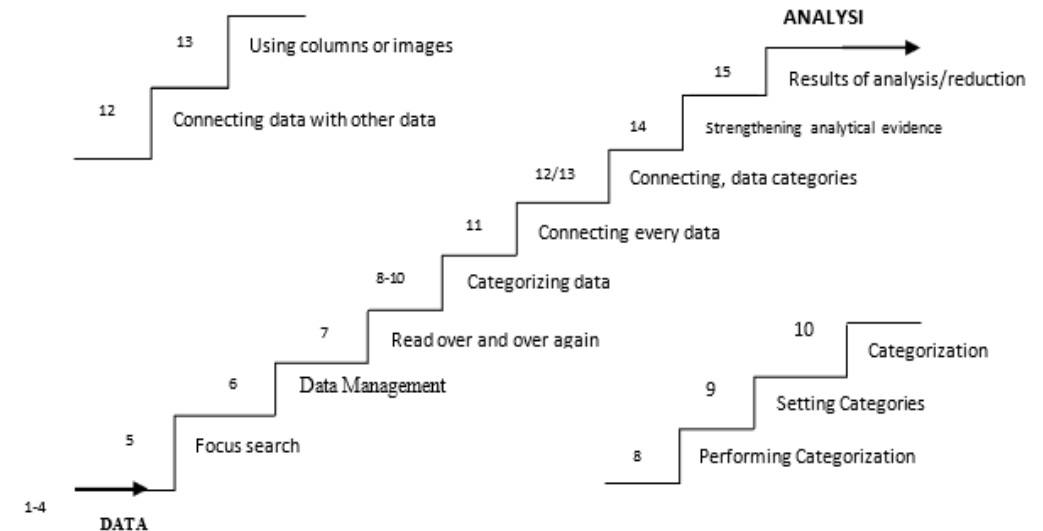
13
Using columns or images

12
Connecting data with other data

ANALYSI

15
Results of analysis/reduction

14
Strengthening analytical evidence

12/13
Connecting, data categories

11
Connecting every data

8-10
Categorizing data

7
Read over and over again

6
Data Management

5
Focus search

1-4
DATA

10
Categorization

9
Setting Categories

8
Performing Categorization